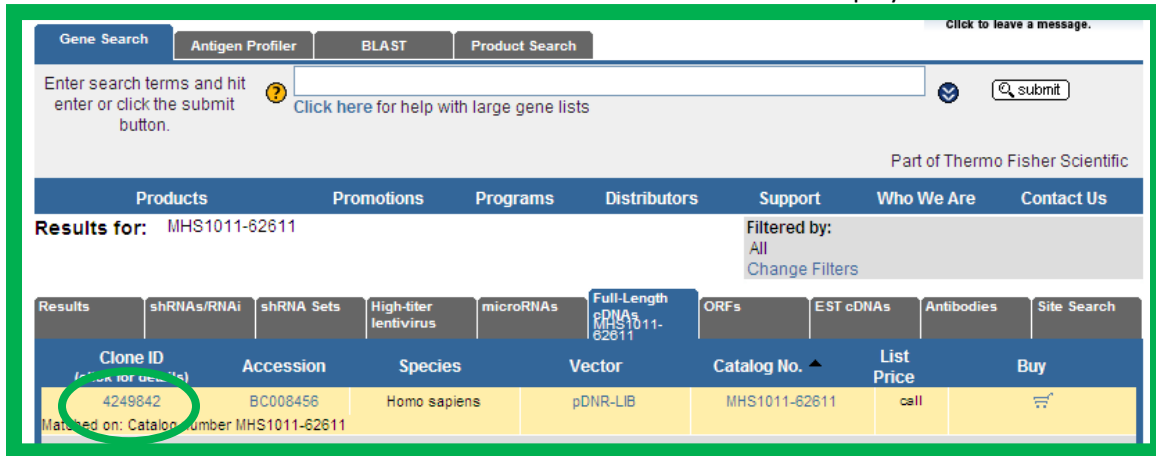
Click to leave a message.

Gene Search | Antigen Profiler | BLAST | Product Search

Enter search terms and hit enter or click the submit button.

Click here for help with large gene lists

submit

Part of Thermo Fisher Scientific

Products | Promotions | Programs | Distributors | Support | Who We Are | Contact Us

Results for: MHS1011-62611

Filtered by:
All
Change Filters

Results | shRNAs/RNAi | shRNA Sets | High-titer lentivirus | microRNAs | Full-Length cDNAs MHS1011-62611 | ORFs | EST cDNAs | Antibodies | Site Search

| Clone ID (click for details) | Accession | Species | Vector | Catalog No. | List Price | Buy |
|---|---|---|---|---|---|---|
| 4249842 | BC008456 | Homo sapiens | pDNR-LIB | MHS1011-62611 | call | |

Matched on: Catalog number MHS1011-62611